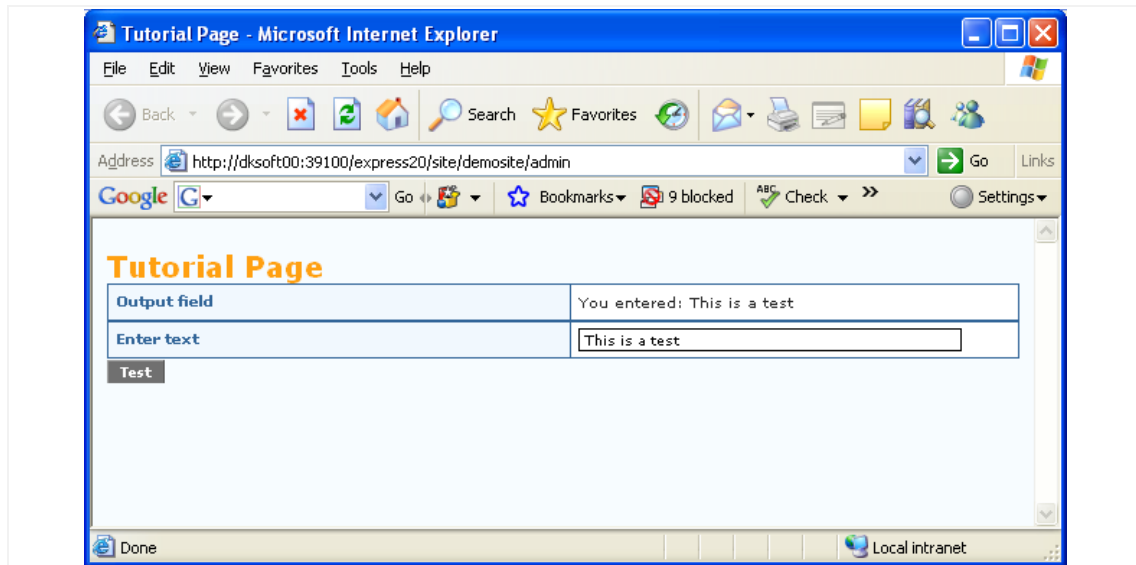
Tutorial Page - Microsoft Internet Explorer

File Edit View Favorites Tools Help

Back Search Favorites

Address http://dksoft00:39100/express20/site/demosite/admin Go Links

Google G Go Bookmarks 9 blocked Check » Settings

Tutorial Page

| Output field | You entered: This is a test |
|---|---|
| Enter text | This is a test |

Test

Done Local intranet